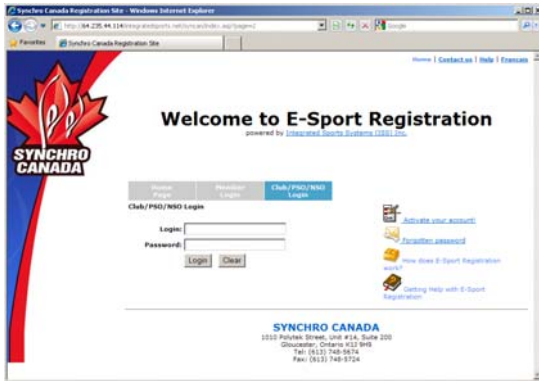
Synchro Canada Registration Site - Windows Internet Explorer

http://64.235.44.114/integratedsports.net/scnan/index.asp?page=2

Google

Favorites

Synchro Canada Registration Site

Home | Contact us | Help | Francais

SYNCHRO CANADA

Welcome to E-Sport Registration

powered by Integrated Sports Systems (ISS) Inc.

Home Page

Member Login

Club/PSO/NSO Login

Club/PSO/NSO Login

Login:

Password:

Login

Clear

Activate your account!

Forgotten password

How does E-Sport Registration work?

Getting Help with E-Sport Registration

SYNCHRO CANADA

1010 Polytek Street, Unit #14, Suite 200
Gloucester, Ontario K1J 9H9
Tel: (613) 748-5674
Fax: (613) 748-5724